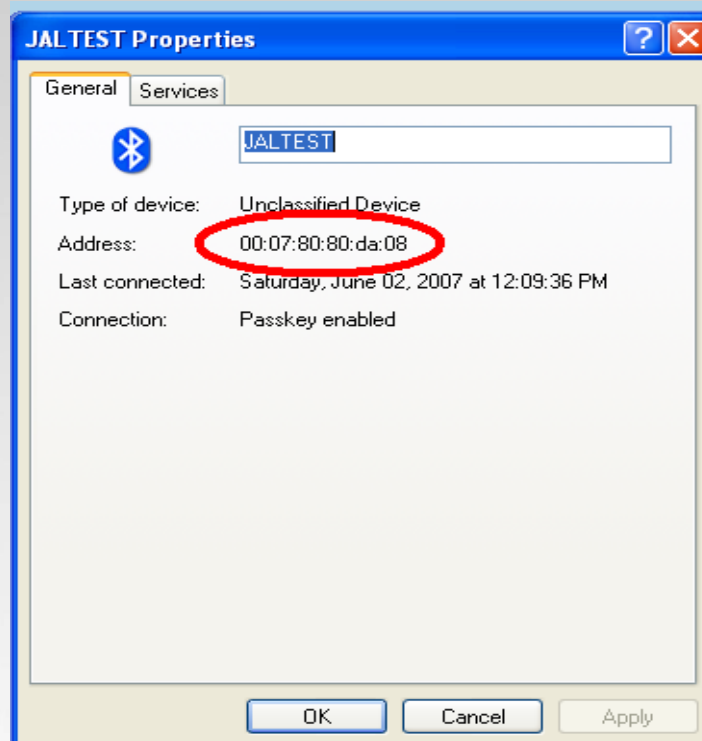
JALTEST Properties

?

General
Services

JALTEST

Type of device: Unclassified Device

Address: 00:07:80:80:da:08

Last connected: Saturday, June 02, 2007 at 12:09:36 PM

Connection: Passkey enabled

OK
Cancel
Apply